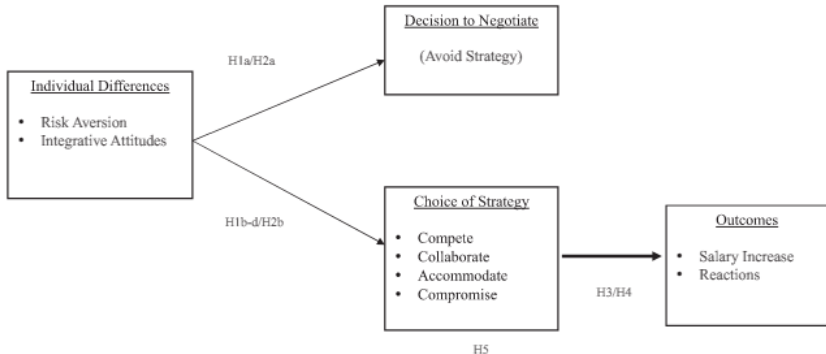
Individual Differences

• Risk Aversion
• Integrative Attitudes

H1a/H2a

Decision to Negotiate

(Avoid Strategy)

H1b-d/H2b

Choice of Strategy

• Compete
• Collaborate
• Accommodate
• Compromise

H3/H4

Outcomes

• Salary Increase
• Reactions

H5